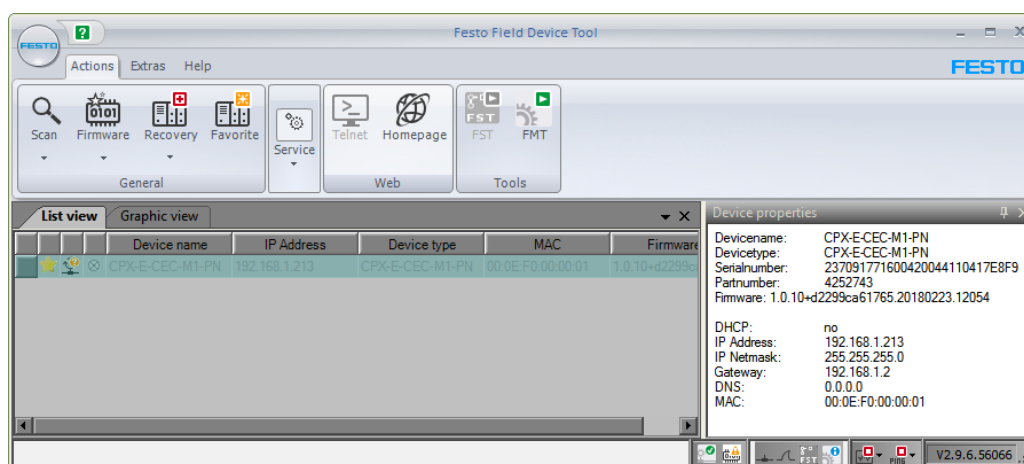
FESTO

?

Festo Field Device Tool

FESTO

Actions Extras Help

Scan Firmware Recovery Favorite

General

Service

Telnet Homepage

Web

FST FMT

Tools

List view Graphic view

| | | | | Device name | IP Address | Device type | MAC | Firmware |
|---|---|---|---|---|---|---|---|---|
| | | | | CPX-E-CEC-M1-PN | 192.168.1.213 | CPX-E-CEC-M1-PN | 00:0E:F0:00:00:01 | 1.0.10+d2299c |

Device properties

Devicename: CPX-E-CEC-M1-PN
Devicetype: CPX-E-CEC-M1-PN
Serialnumber: 2370917716004200441104I7E8F9
Partnumber: 4252743
Firmware: 1.0.10+d2299ca61765.20180223.12054

DHCP: no
IP Address: 192.168.1.213
IP Netmask: 255.255.255.0
Gateway: 192.168.1.2
DNS: 0.0.0.0
MAC: 00:0E:F0:00:00:01

FST

PING

V2.9.6.56066